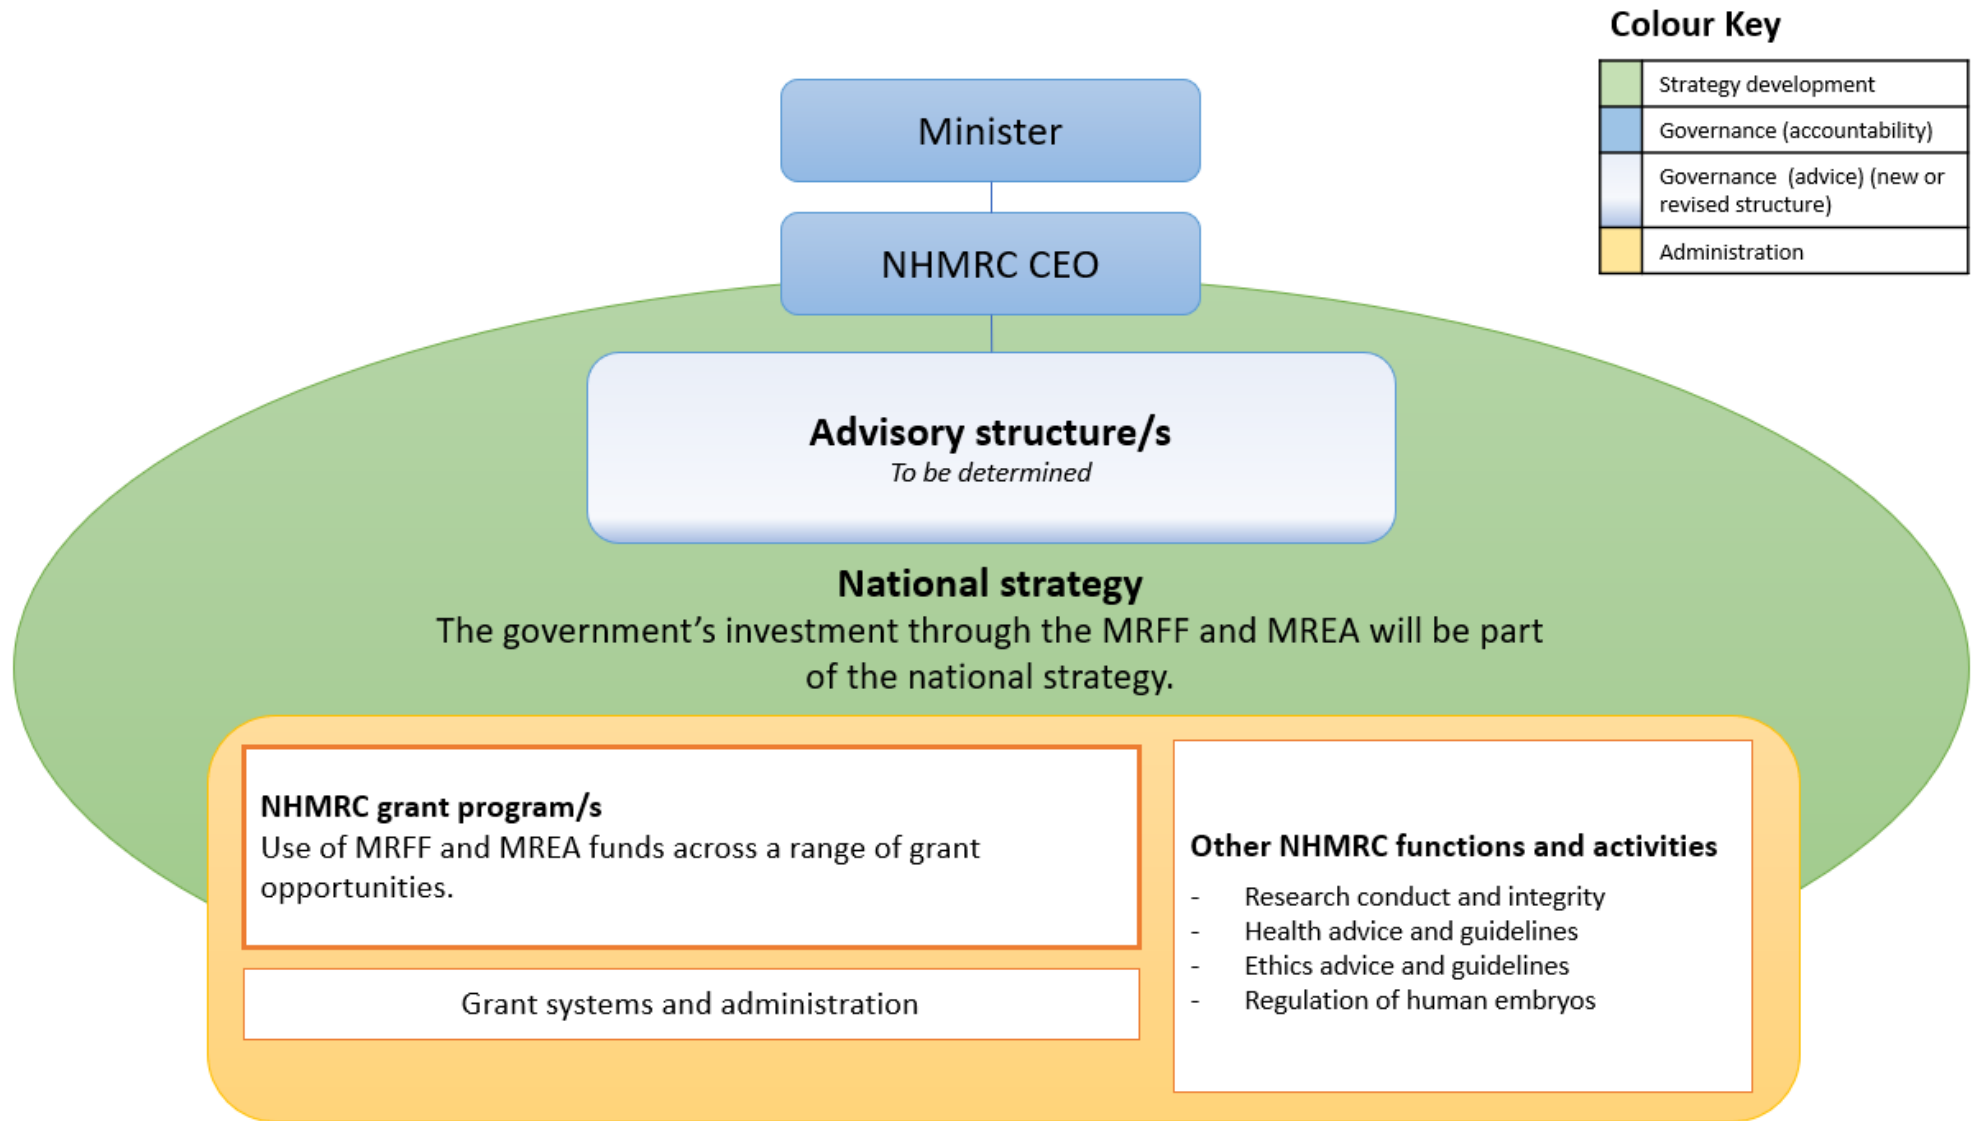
Colour Key

| | |
|---|---|
| | Strategy development |
| | Governance (accountability) |
| | Governance (advice) (new or revised structure) |
| | Administration |

Minister

NHMRC CEO

Advisory structure/s
To be determined

National strategy
The government's investment through the MRFF and MREA will be part of the national strategy.

NHMRC grant program/s
Use of MRFF and MREA funds across a range of grant opportunities.

Grant systems and administration

Other NHMRC functions and activities
- Research conduct and integrity
- Health advice and guidelines
- Ethics advice and guidelines
- Regulation of human embryos